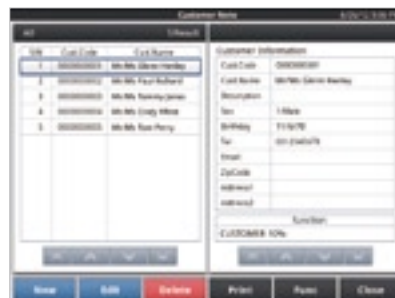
Customer Note

All

S/N | Cust Code | Cust Name
1 | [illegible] | Mr/Ms Glenn Henley
2 | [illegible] | Mr/Ms Paul Rolland
3 | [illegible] | Mr/Ms Tammy Jones
4 | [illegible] | Mr/Ms Cindy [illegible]
5 | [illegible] | Mr/Ms Tom Perry

Customer Information
Cust Code | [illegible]
Cust Name | Mr/Ms Glenn Henley
Description |
Sex | Male
Birthday | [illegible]
Tel | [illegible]
Email |
ZipCode |
Address1 |
Address2 |

Function
CUSTOMER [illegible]

New | Edit | Delete | Print | Func | Close